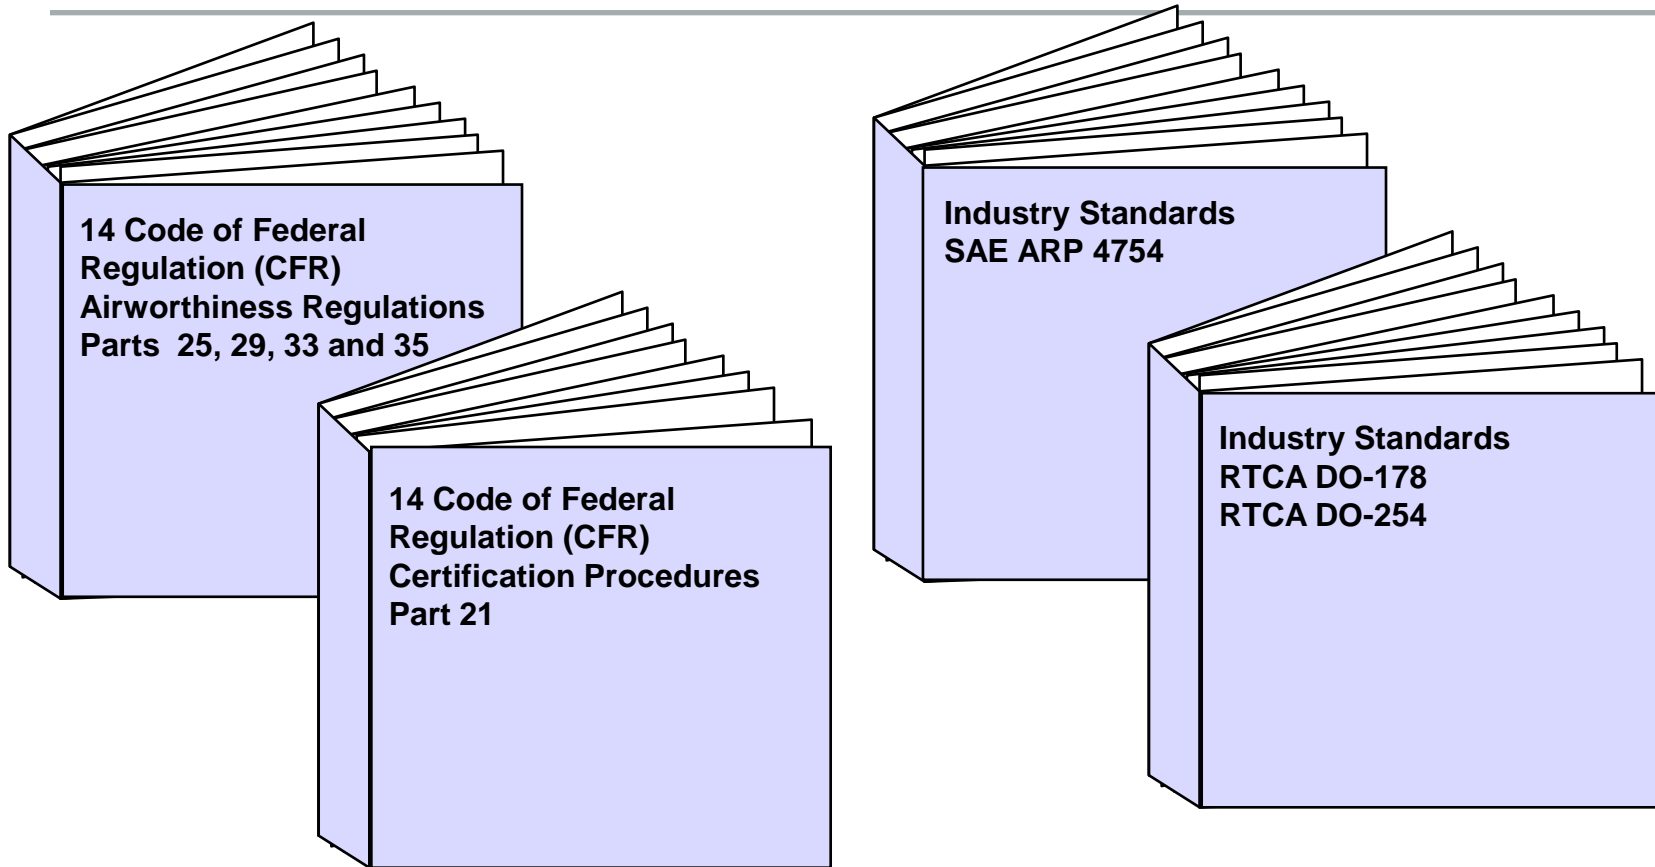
14 Code of Federal Regulation (CFR) Airworthiness Regulations Parts 25, 29, 33 and 35

14 Code of Federal Regulation (CFR) Certification Procedures Part 21

Industry Standards SAE ARP 4754

Industry Standards RTCA DO-178 RTCA DO-254